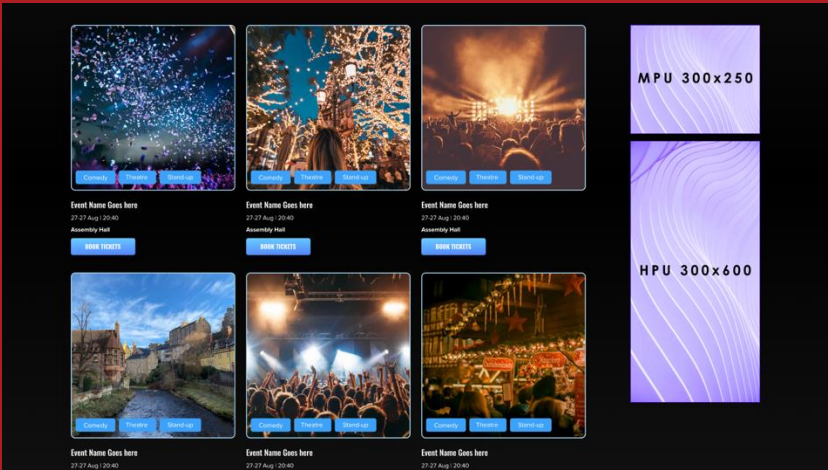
Comedy Theatre Stand-up

Event Name Goes here
27-27 Aug | 20:40
Assembly Hall
BOOK TICKETS

Comedy Theatre Stand-up

Event Name Goes here
27-27 Aug | 20:40
Assembly Hall
BOOK TICKETS

Comedy Theatre Stand-up

Event Name Goes here
27-27 Aug | 20:40
Assembly Hall
BOOK TICKETS

Comedy Theatre Stand-up

Event Name Goes here
27-27 Aug | 20:40

Comedy Theatre Stand-up

Event Name Goes here
27-27 Aug | 20:40

Comedy Theatre Stand-up

Event Name Goes here
27-27 Aug | 20:40

MPU 300x250

HPU 300x600